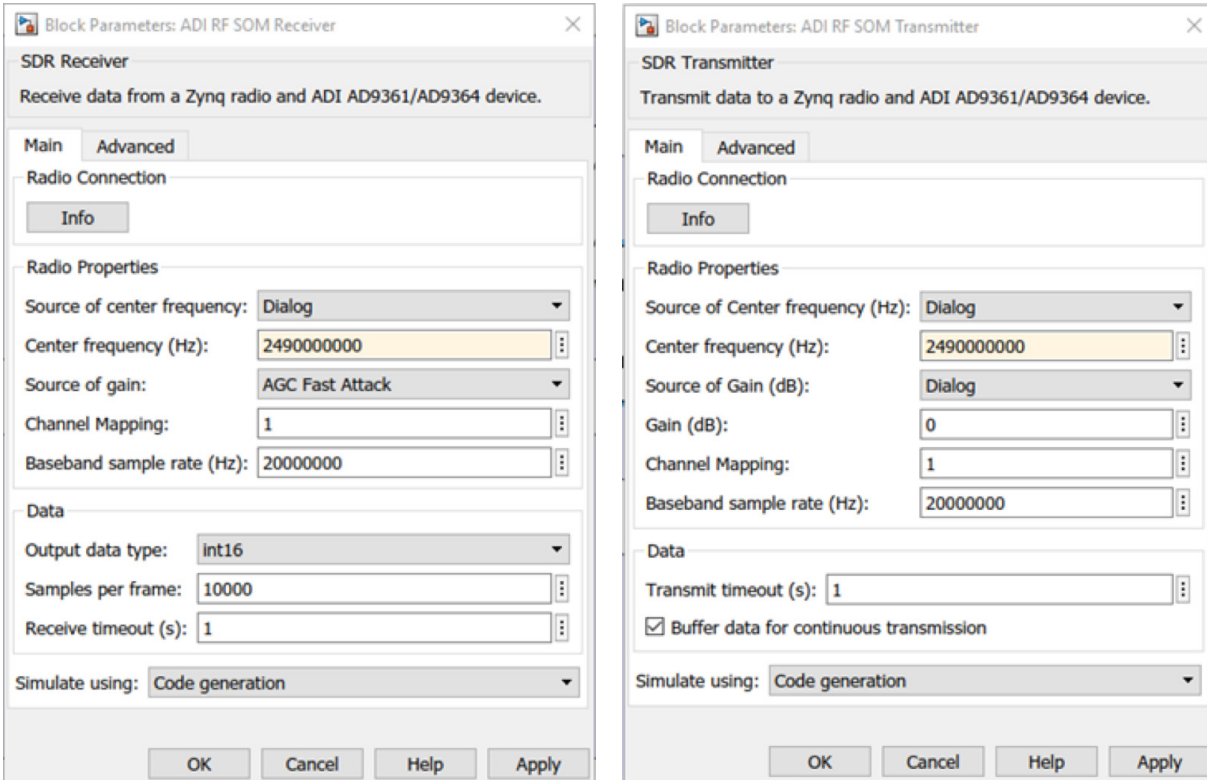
Block Parameters: ADI RF SOM Receiver

SDR Receiver

Receive data from a Zynq radio and ADI AD9361/AD9364 device.

Main Advanced

Radio Connection

Info

Radio Properties

Source of center frequency: Dialog

Center frequency (Hz): 2490000000

Source of gain: AGC Fast Attack

Channel Mapping: 1

Baseband sample rate (Hz): 20000000

Data

Output data type: int16

Samples per frame: 10000

Receive timeout (s): 1

Simulate using: Code generation

OK Cancel Help Apply

Block Parameters: ADI RF SOM Transmitter

SDR Transmitter

Transmit data to a Zynq radio and ADI AD9361/AD9364 device.

Main Advanced

Radio Connection

Info

Radio Properties

Source of Center frequency (Hz): Dialog

Center frequency (Hz): 2490000000

Source of Gain (dB): Dialog

Gain (dB): 0

Channel Mapping: 1

Baseband sample rate (Hz): 20000000

Data

Transmit timeout (s): 1

Buffer data for continuous transmission

Simulate using: Code generation

OK Cancel Help Apply